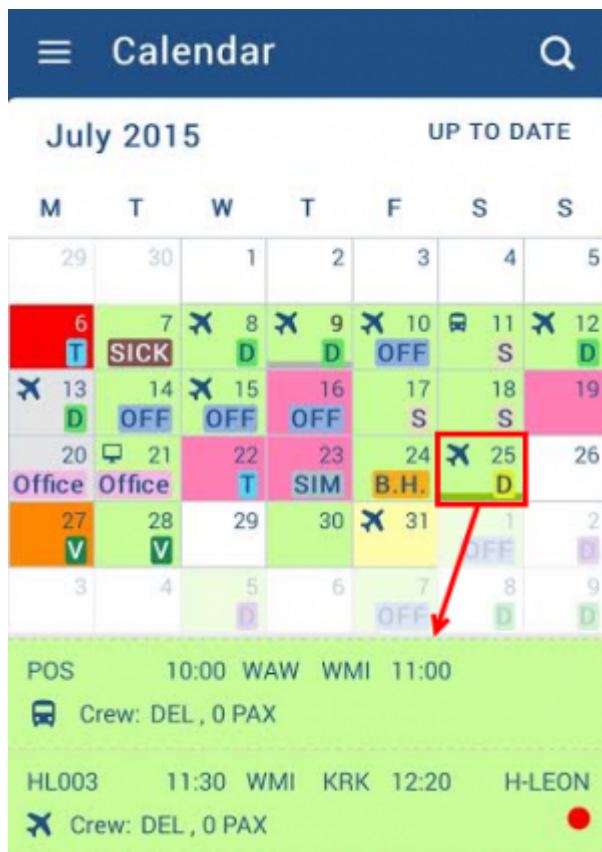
Calendar

July 2015

UP TO DATE

| M | T | W | T | F | S | S |
|---|---|---|---|---|---|---|
| 29 | 30 | 1 | 2 | 3 | 4 | 5 |
| 6 T | 7 SICK | 8 D | 9 D | 10 OFF | 11 S | 12 D |
| 13 D | 14 OFF | 15 OFF | 16 OFF | 17 S | 18 S | 19 |
| 20 Office | 21 Office | 22 T | 23 SIM | 24 B.H. | 25 D | 26 |
| 27 V | 28 V | 29 | 30 | 31 | 1 OFF | 2 D |
| 3 | 4 | 5 D | 6 | 7 OFF | 8 D | 9 D |

POS 10:00 WAW WMI 11:00

Crew: DEL , 0 PAX

HL003 11:30 WMI KRK 12:20 H-LEON

Crew: DEL , 0 PAX